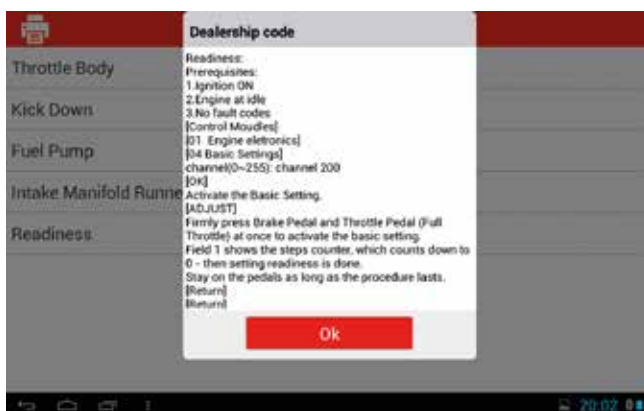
Throttle Body

Kick Down

Fuel Pump

Intake Manifold Runne

Readiness

Dealership code

Readiness:
Prerequisites:
1.Ignition ON
2.Engine at idle
3.No fault codes
[Control Moudles]
[01 Engine eletronics]
[04 Basic Settings]
channel(0~255): channel 200
[OK]
Activate the Basic Setting.
[ADJUST]
Firmly press Brake Pedal and Throttle Pedal (Full Throttle) at once to activate the basic setting.
Field 1 shows the steps counter, which counts down to 0 - then setting readiness is done.
Stay on the pedals as long as the procedure lasts.
[Return]
[Return]

Ok

20:02